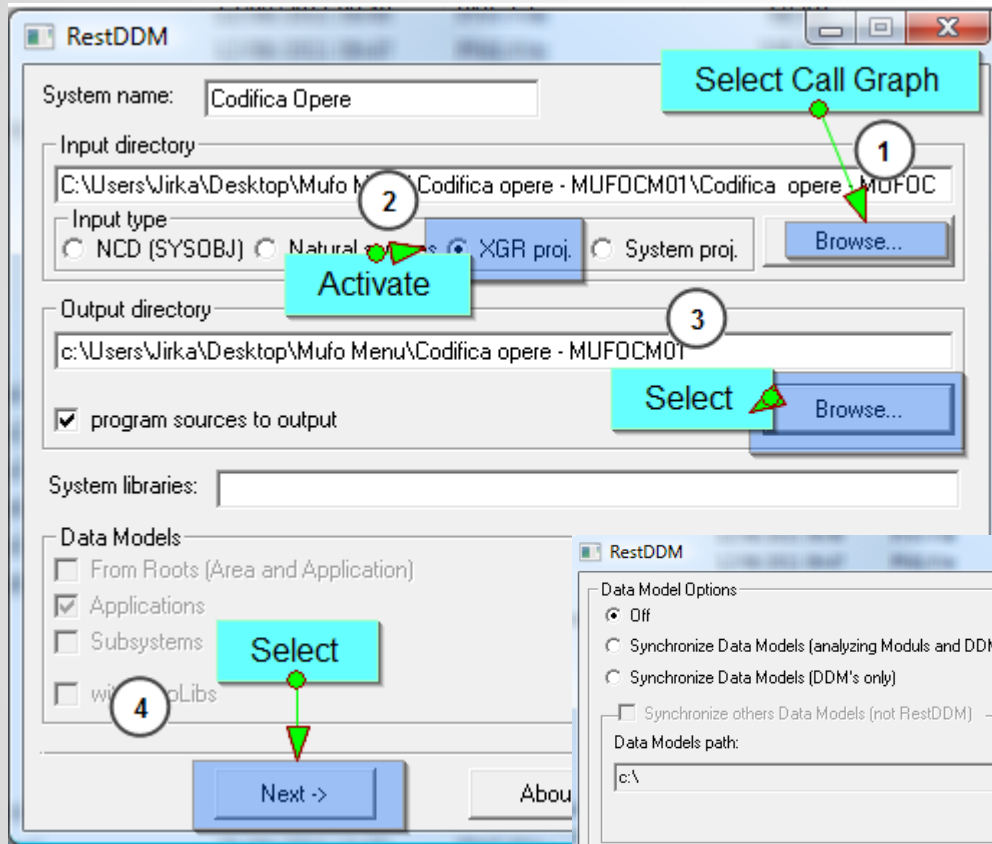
RestDDM

Select Call Graph

System name: Codifica Opere

Input directory

C:\Users\Jirka\Desktop\Mufo M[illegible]\Codifica opere - MUFOCM01\Codifica opere - MUFOC

1

2

Input type

NCD (SYSOBJ) Natural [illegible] XGR proj. System proj.

Browse...

Activate

Output directory

3

c:\Users\Jirka\Desktop\Mufo Menu\Codifica opere - MUFOCM01

program sources to output

Select

Browse...

System libraries:

Data Models

From Roots (Area and Application)

Applications

Subsystems

Select

wi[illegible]Libs

4

Next ->

Abou

RestDDM

Data Model Options

Off

Synchronize Data Models (analyzing Moduls and DDM

Synchronize Data Models (DDM's only)

Synchronize others Data Models (not RestDDM)

Data Models path:

c:\